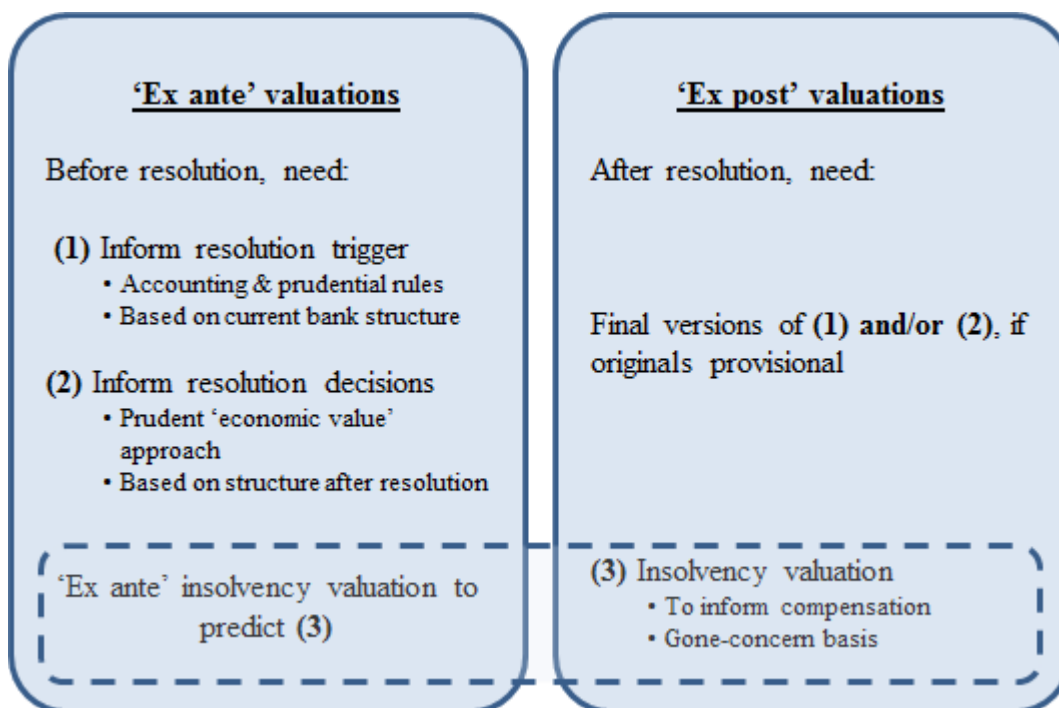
'Ex ante' valuations

Before resolution, need:

(1) Inform resolution trigger
• Accounting & prudential rules
• Based on current bank structure

(2) Inform resolution decisions
• Prudent 'economic value' approach
• Based on structure after resolution

'Ex ante' insolvency valuation to predict (3)

'Ex post' valuations

After resolution, need:

Final versions of (1) and/or (2), if originals provisional

(3) Insolvency valuation
• To inform compensation
• Gone-concern basis